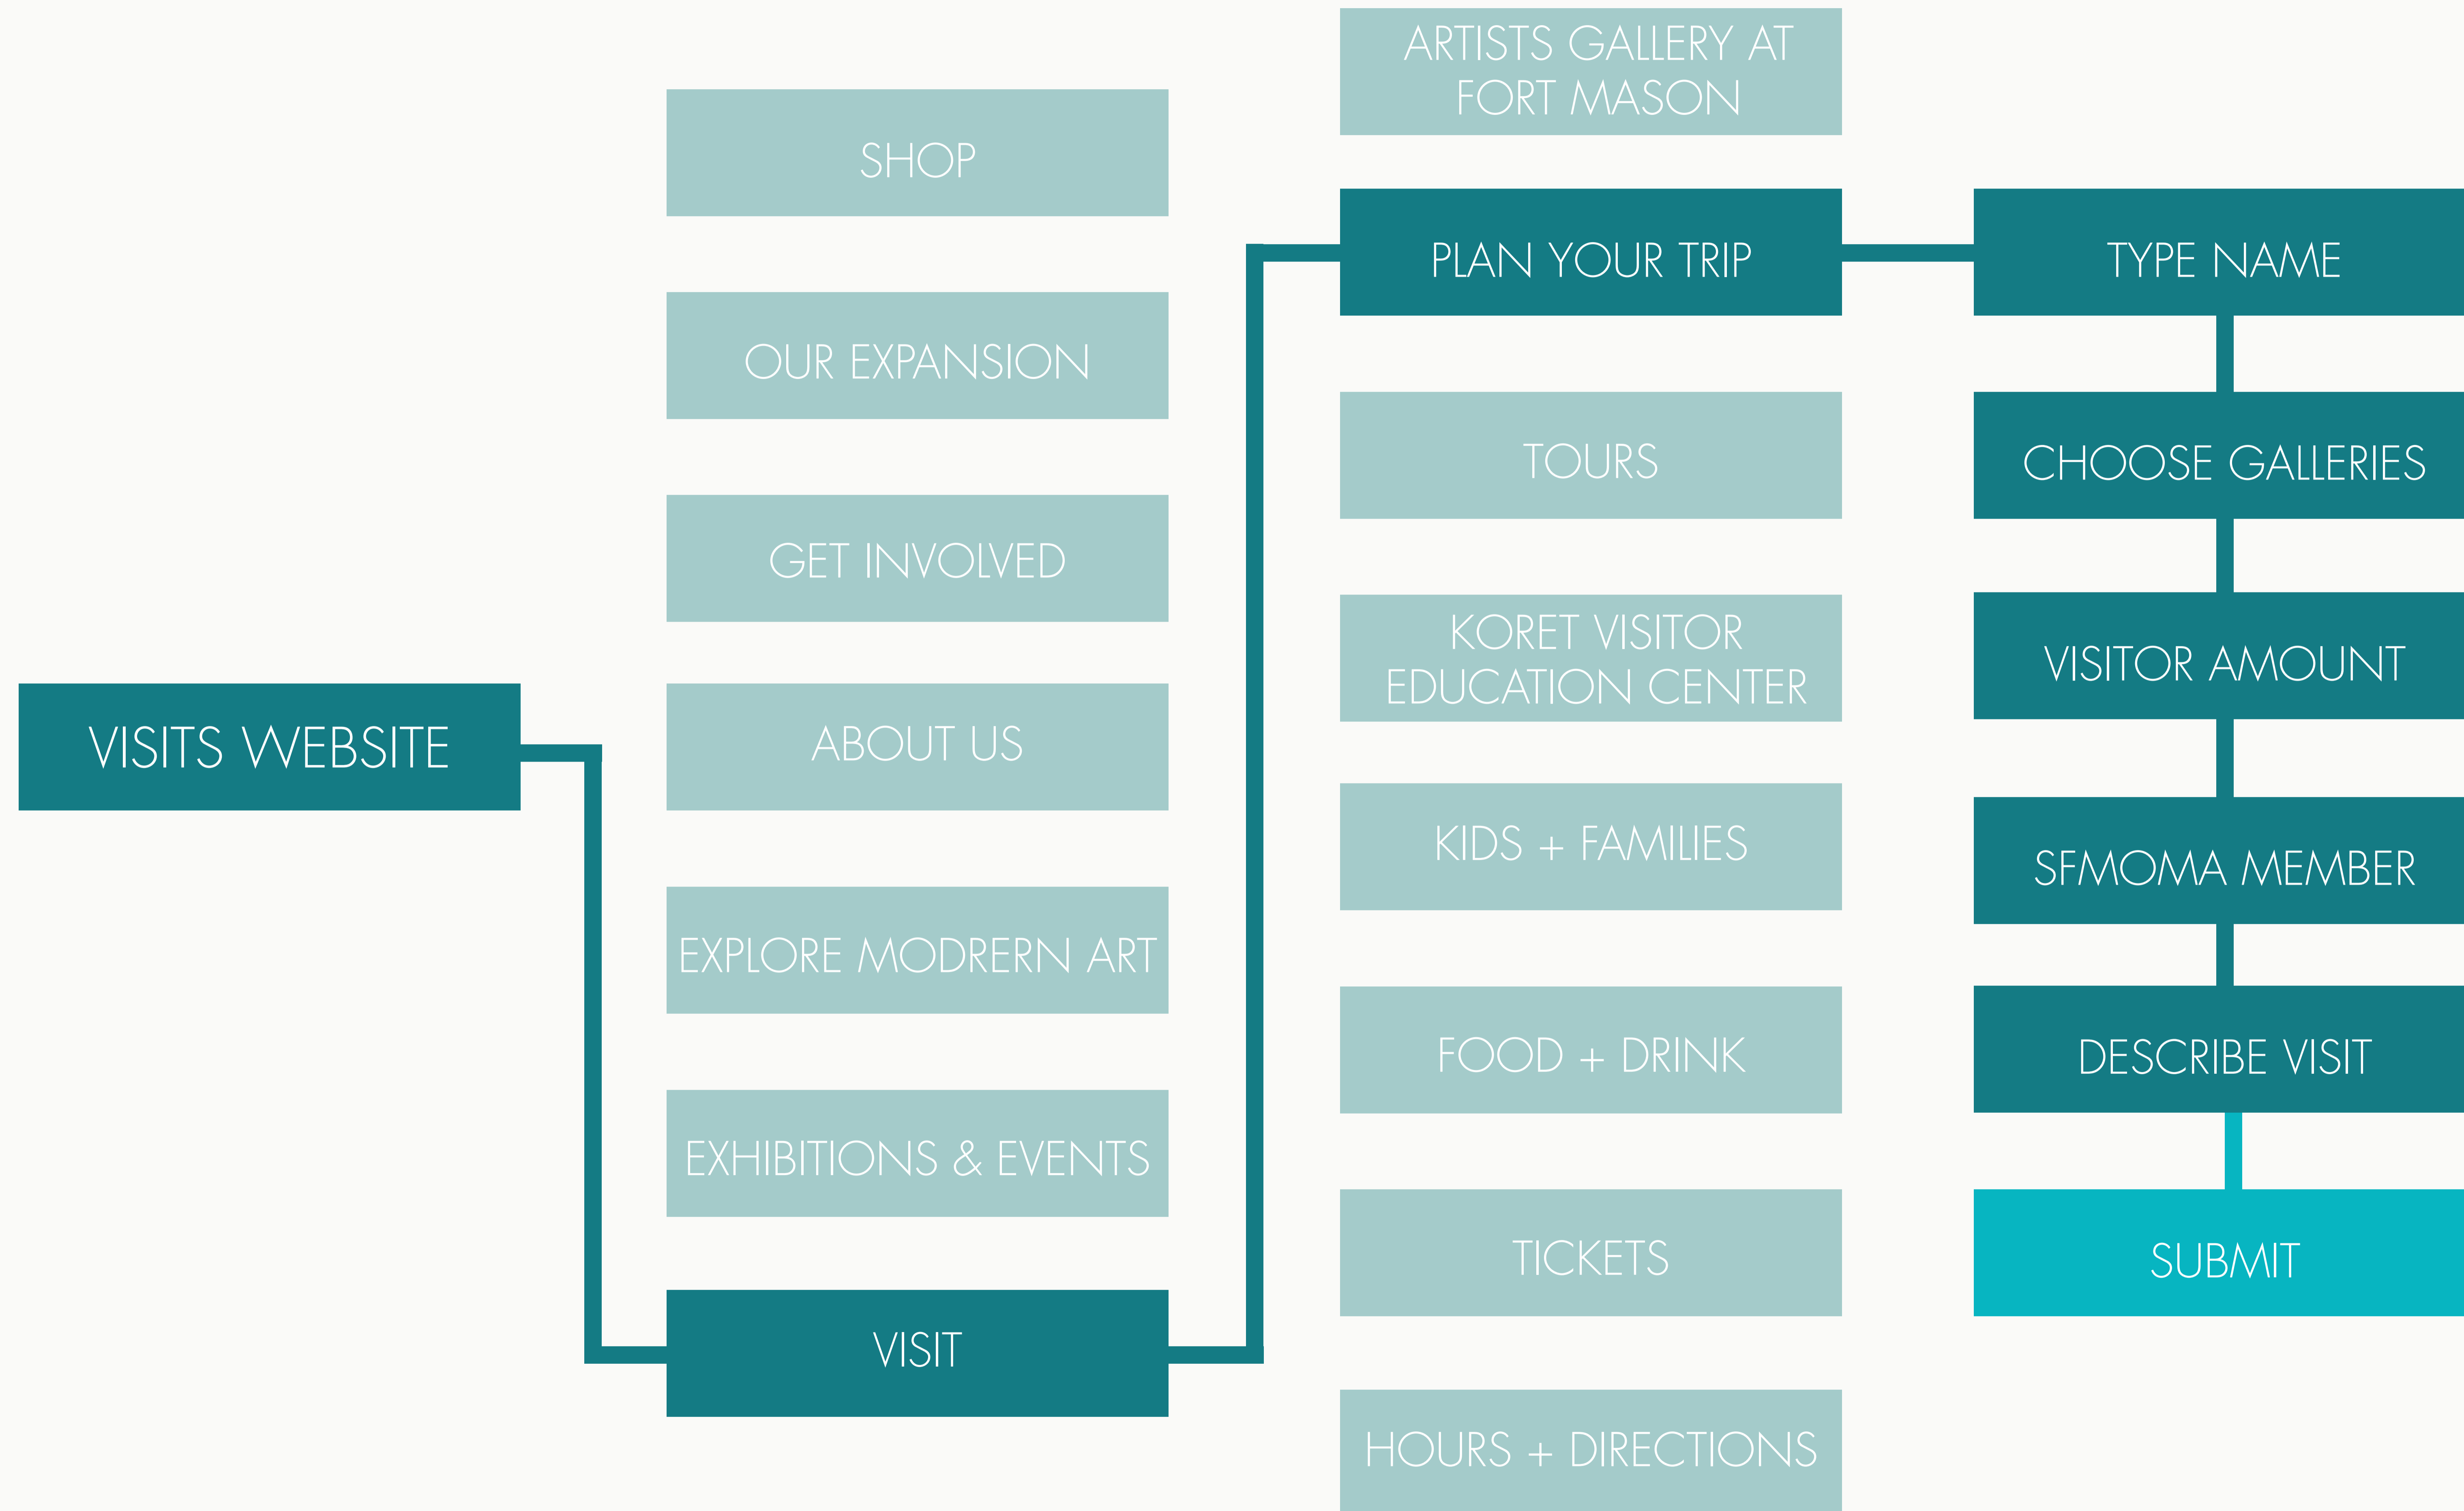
VISITS WEBSITE

SHOP

OUR EXPANSION

GET INVOLVED

ABOUT US

EXPLORE MODRERN ART

EXHIBITIONS & EVENTS

VISIT

ARTISTS GALLERY AT FORT MASON

PLAN YOUR TRIP

TOURS

KORET VISITOR EDUCATION CENTER

KIDS + FAMILIES

FOOD + DRINK

TICKETS

HOURS + DIRECTIONS

TYPE NAME

CHOOSE GALLERIES

VISITOR AMOUNT

SFMOMA MEMBER

DESCRIBE VISIT

SUBMIT